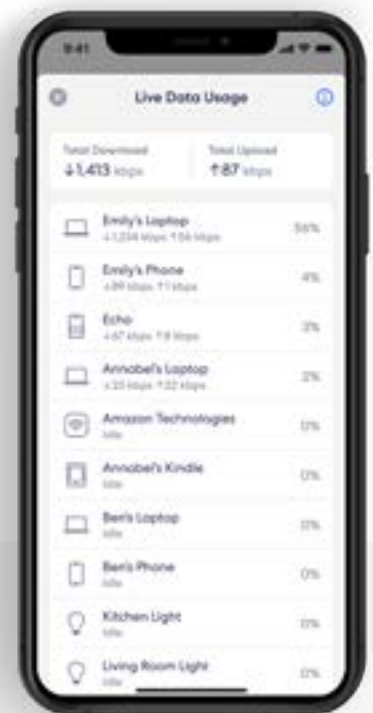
9:41

Live Data Usage

Total Download
↓1,413 kbps

Total Upload
↑87 kbps

Emily's Laptop
↓1,234 kbps ↑56 kbps
56%

Emily's Phone
↓89 kbps ↑1 kbps
4%

Echo
↓67 kbps ↑8 kbps
3%

Annabel's Laptop
↓23 kbps ↑22 kbps
2%

Amazon Technologies
Idle
0%

Annabel's Kindle
Idle
0%

Ben's Laptop
Idle
0%

Ben's Phone
Idle
0%

Kitchen Light
Idle
0%

Living Room Light
Idle
0%